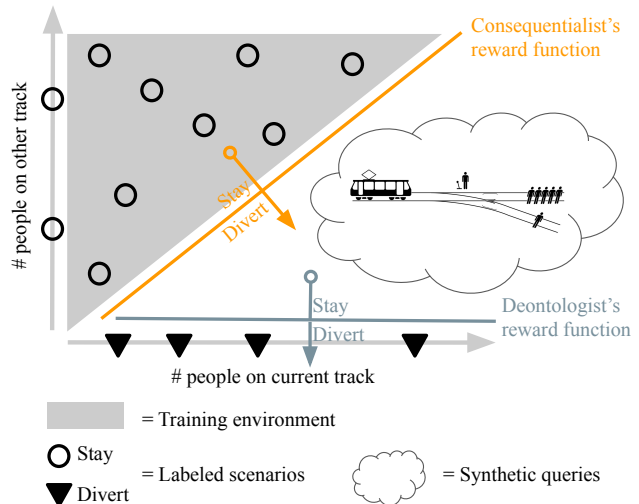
Consequentialist's reward function

# people on other track

Stay

Divert

Stay

Divert

Deontologist's reward function

# people on current track

= Training environment

Stay

= Labeled scenarios

= Synthetic queries

Divert